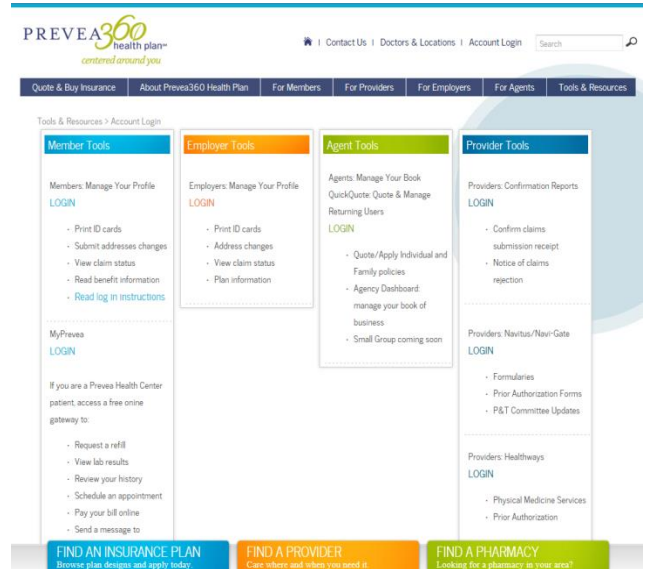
PREVEA360 health plan℠
centered around you

Contact Us | Doctors & Locations | Account Login
Search

Quote & Buy Insurance
About Prevea360 Health Plan
For Members
For Providers
For Employers
For Agents
Tools & Resources

Tools & Resources > Account Login

Member Tools

Members: Manage Your Profile
LOGIN

- Print ID cards
- Submit addresses changes
- View claim status
- Read benefit information
- Read log in instructions

MyPrevea
LOGIN

If you are a Prevea Health Center patient, access a free onine gateway to:

- Request a refill
- View lab results
- Review your history
- Schedule an appointment
- Pay your bill online
- Send a message to

Employer Tools

Employers: Manage Your Profile
LOGIN

- Print ID cards
- Address changes
- View claim status
- Plan information

Agent Tools

Agents: Manage Your Book
QuickQuote: Quote & Manage Returning Users
LOGIN

- Quote/Apply Individual and Family policies
- Agency Dashboard: manage your book of business
- Small Group coming soon

Provider Tools

Providers: Confirmation Reports
LOGIN

- Confirm claims submission receipt
- Notice of claims rejection

Providers: Navitus/Navi-Gate
LOGIN

- Formularies
- Prior Authorization Forms
- P&T Committee Updates

Providers: Healthways
LOGIN

- Physical Medicine Services
- Prior Authorization

FIND AN INSURANCE PLAN
Browse plan designs and apply today.

FIND A PROVIDER
Care where and when you need it.

FIND A PHARMACY
Looking for a pharmacy in your area?